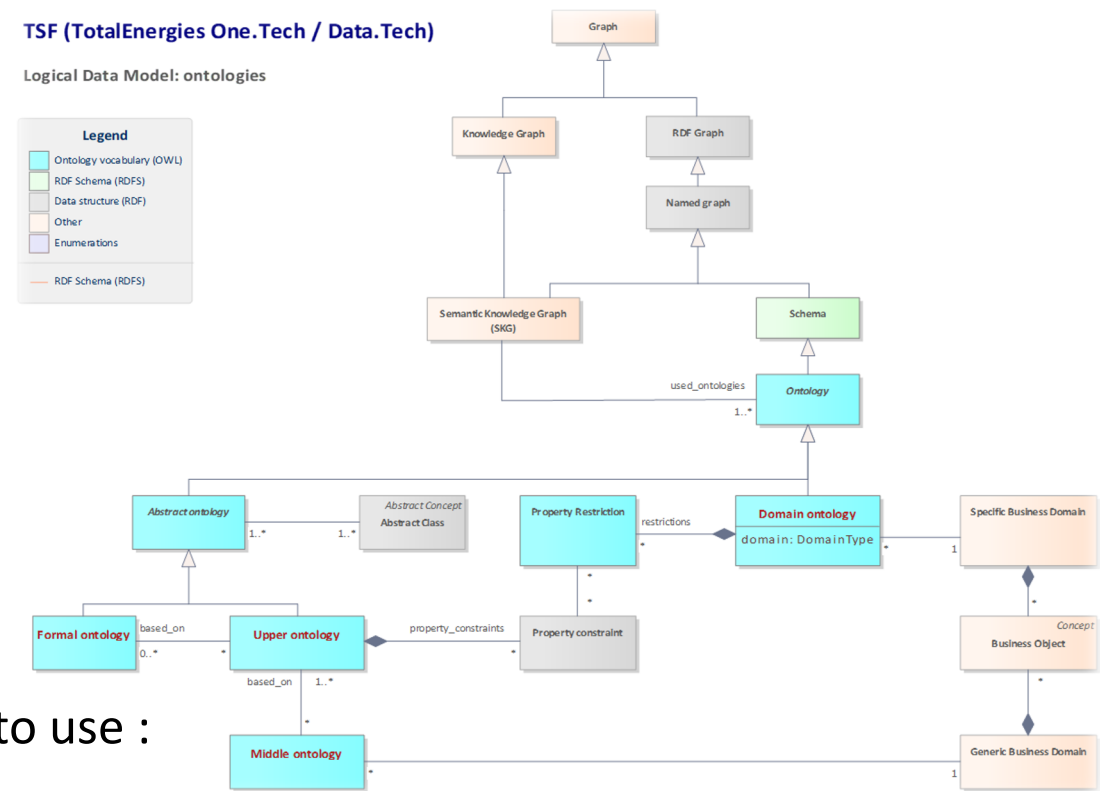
TSF (TotalEnergies One.Tech / Data.Tech)

Logical Data Model: ontologies

Legend
Ontology vocabulary (OWL)
RDF Schema (RDFS)
Data structure (RDF)
Other
Enumerations
RDF Schema (RDFS)

Graph

Knowledge Graph

RDF Graph

Named graph

Semantic Knowledge Graph (SKG)

Schema

used_ontologies

1..*

Ontology

Abstract ontology

1..*

1..*

Abstract Concept
Abstract Class

Property Restriction

restrictions

*

Domain ontology
domain: DomainType

*

1

Specific Business Domain

*

*

*

Concept
Business Object

Formal ontology

based_on

0..*

*

Upper ontology

property_constraints

*

Property constraint

based_on

1..*

*

*

to use :

Middle ontology

*

1

Generic Business Domain